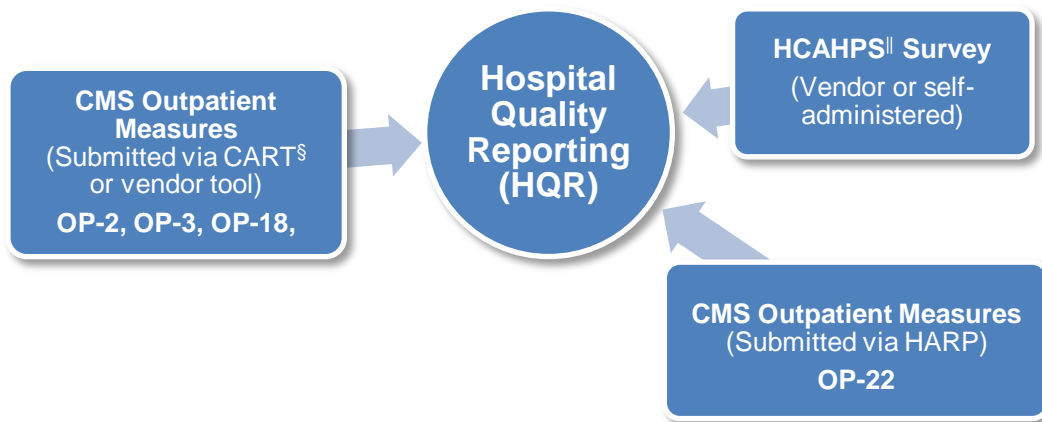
CMS Outpatient Measures
(Submitted via CART$^{\S}$ or vendor tool)
OP-2, OP-3, OP-18,

Hospital Quality Reporting (HQR)

HCAHPS$^{\|}$ Survey
(Vendor or self-administered)

CMS Outpatient Measures
(Submitted via HARP)
OP-22